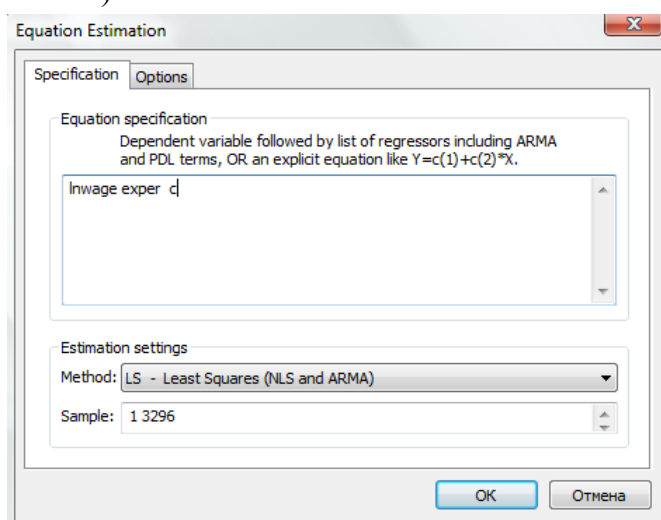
Equation Estimation

Specification | Options

Equation specification

Dependent variable followed by list of regressors including ARMA and PDL terms, OR an explicit equation like Y=c(1)+c(2)*X.

lnwage exper c

Estimation settings

Method: LS - Least Squares (NLS and ARMA)

Sample: 1 3296

OK | Отмена